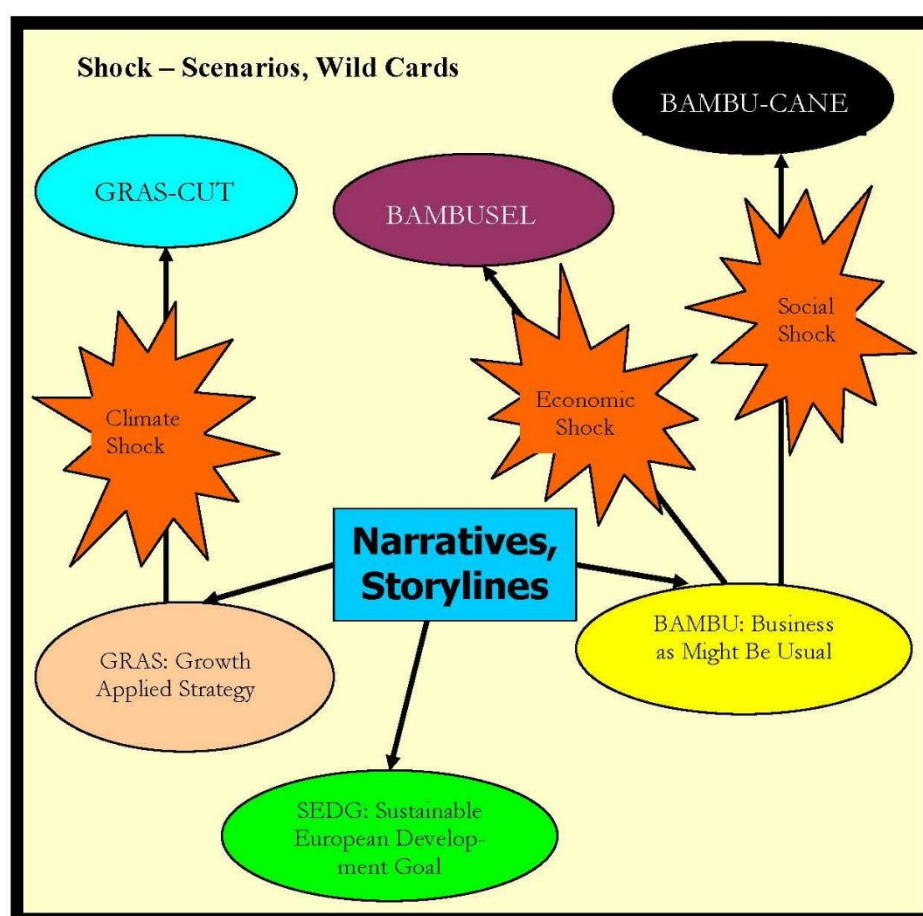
Shock – Scenarios, Wild Cards

BAMBU-CANE

GRAS-CUT

BAMBUSEL

Social Shock

Climate Shock

Economic Shock

Narratives, Storylines

BAMBU: Business as Might Be Usual

GRAS: Growth Applied Strategy

SEDG: Sustainable European Development Goal